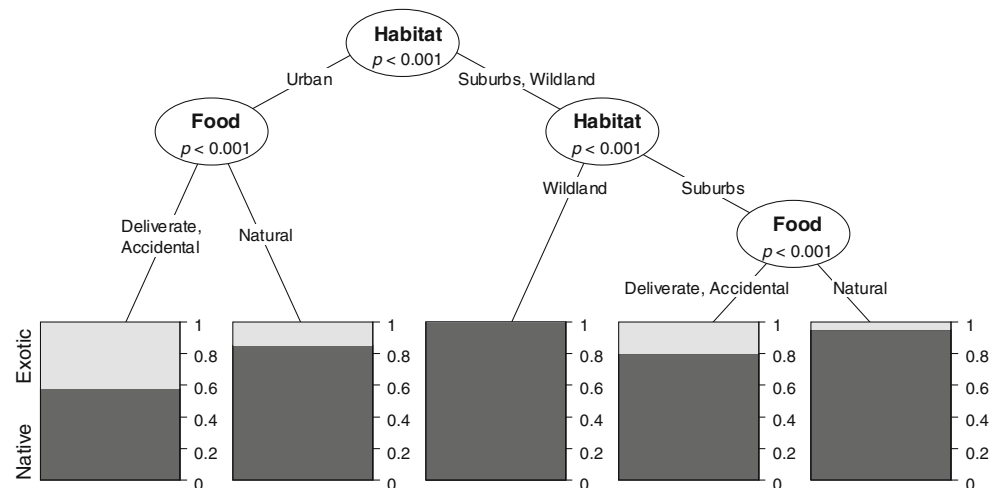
Habitat
$p < 0.001$

Urban

Suburbs, Wildland

Food
$p < 0.001$

Habitat
$p < 0.001$

Wildland

Suburbs

Deliverate, Accidental

Natural

Food
$p < 0.001$

Deliverate, Accidental

Natural

Exotic

Native

1
0.8
0.6
0.4
0.2
0

1
0.8
0.6
0.4
0.2
0

1
0.8
0.6
0.4
0.2
0

1
0.8
0.6
0.4
0.2
0

1
0.8
0.6
0.4
0.2
0